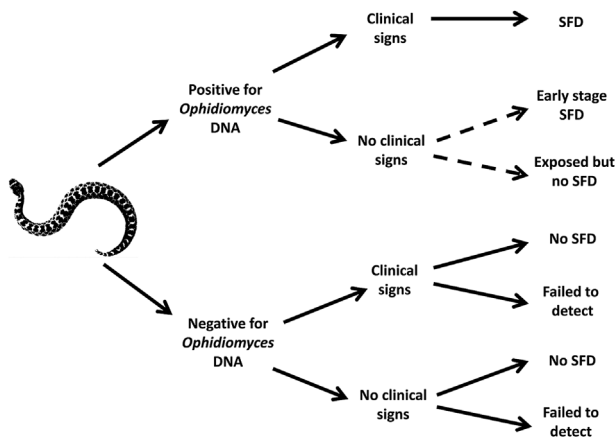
Positive for *Ophidiomyces* DNA

Clinical signs

SFD

No clinical signs

Early stage SFD

Exposed but no SFD

Negative for *Ophidiomyces* DNA

Clinical signs

No SFD

Failed to detect

No clinical signs

No SFD

Failed to detect